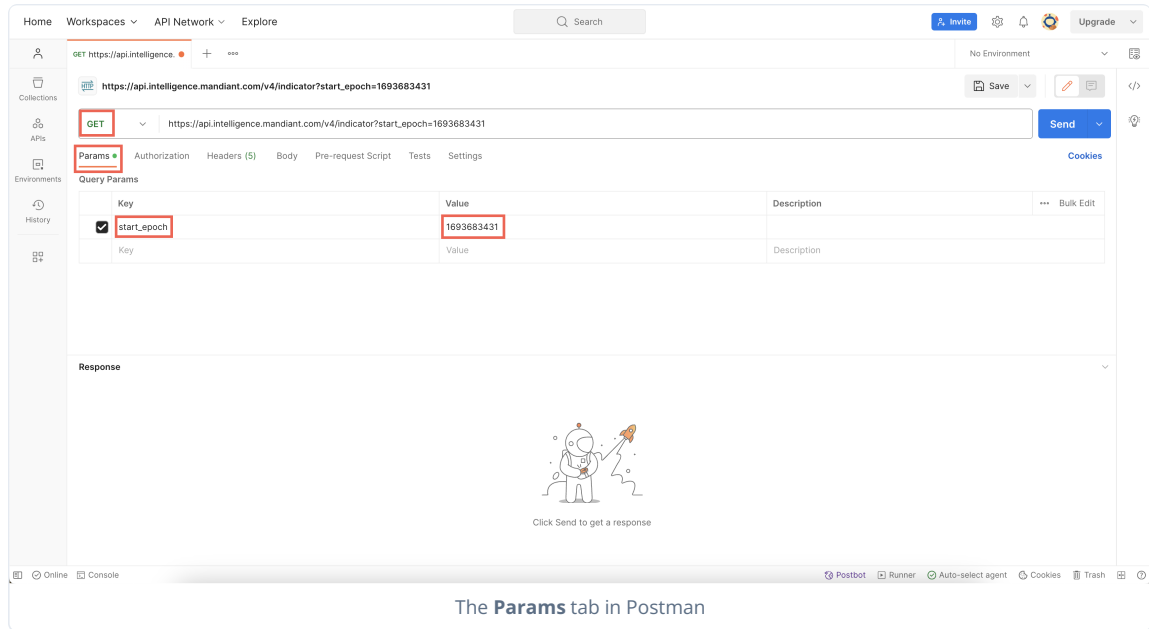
Home Workspaces API Network Explore

Search

Invite Upgrade

GET https://api.intelligence.

No Environment

Collections

APIs

Environments

History

https://api.intelligence.mandiant.com/v4/indicator?start_epoch=1693683431

Save

GET https://api.intelligence.mandiant.com/v4/indicator?start_epoch=1693683431 Send

Params Authorization Headers (5) Body Pre-request Script Tests Settings Cookies

Query Params

| | Key | Value | Description | Bulk Edit |
|---|---|---|---|---|
| ☑ | start_epoch | 1693683431 | | |
| | Key | Value | Description | |

Response

Click Send to get a response

Online Console Postbot Runner Auto-select agent Cookies Trash

The **Params** tab in Postman